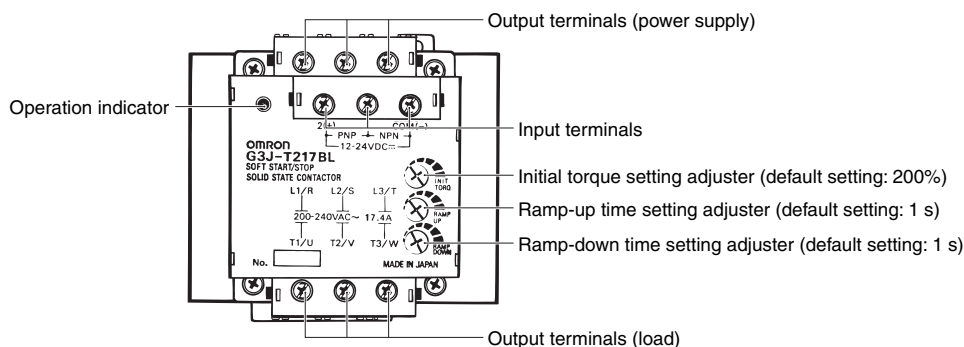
Output terminals (power supply)

Operation indicator

Input terminals

Initial torque setting adjuster (default setting: 200%)

Ramp-up time setting adjuster (default setting: 1 s)

Ramp-down time setting adjuster (default setting: 1 s)

Output terminals (load)

2(+) COM(−)
PNP NPN
12-24VDC

omron
G3J-T217BL
SOFT START/STOP
SOLID STATE CONTACTOR

L1/R L2/S L3/T
200-240VAC~ 17.4A
T1/U T2/V T3/W

INIT TORQ
RAMP UP
RAMP DOWN

No.
MADE IN JAPAN